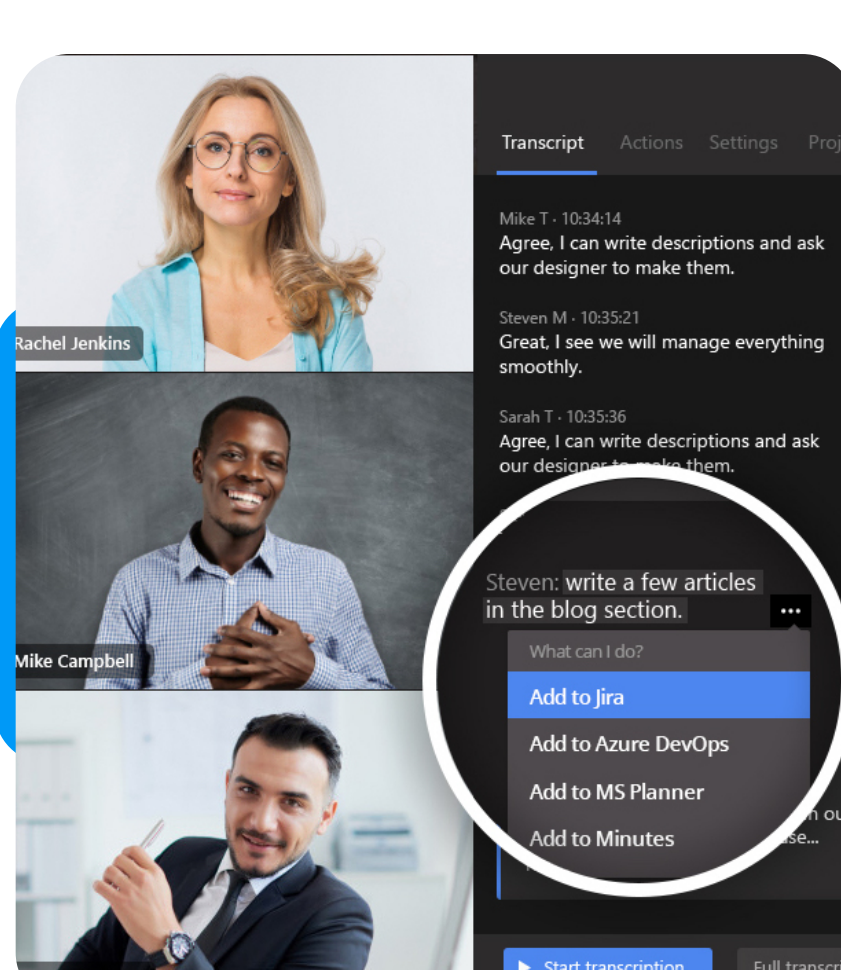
Rachel Jenkins

Mike Campbell

Transcript Actions Settings Proj

Mike T · 10:34:14
Agree, I can write descriptions and ask our designer to make them.

Steven M · 10:35:21
Great, I see we will manage everything smoothly.

Sarah T · 10:35:36
Agree, I can write descriptions and ask our designer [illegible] them.

Steven: write a few articles in the blog section.

•••

What can I do?

Add to Jira

Add to Azure DevOps

Add to MS Planner

Add to Minutes

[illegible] ou
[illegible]se...

Start transcription

Full transcr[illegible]